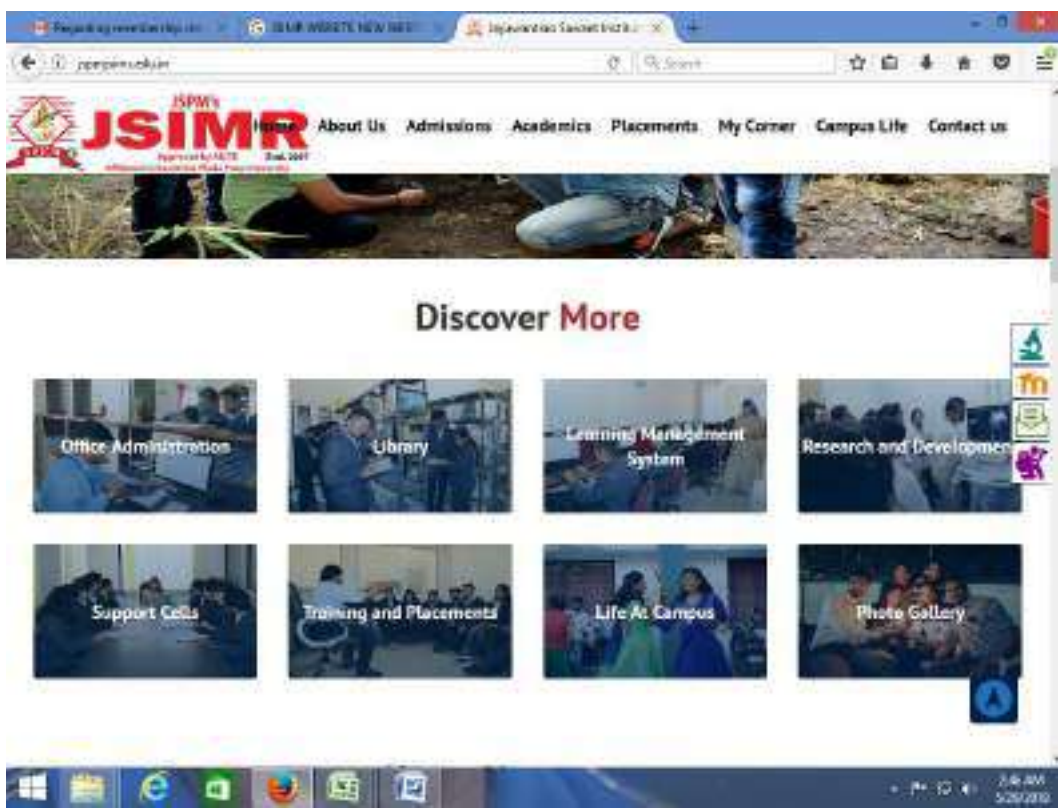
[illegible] | JSIMR WEBSITE NEW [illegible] | Jayawantrao Sawant Institu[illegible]

jspmjsimr.edu.in

Search

JSPM's
JSIMR
Approved by AICTE Estd. 2007
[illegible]

Home About Us Admissions Academics Placements My Corner Campus Life Contact us

Discover More

Office Administration
Library
Learning Management System
Research and Developmen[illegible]

Support Cells
Training and Placements
Life At Campus
Photo Gallery

Tn

7:46 AM
5/29/2019